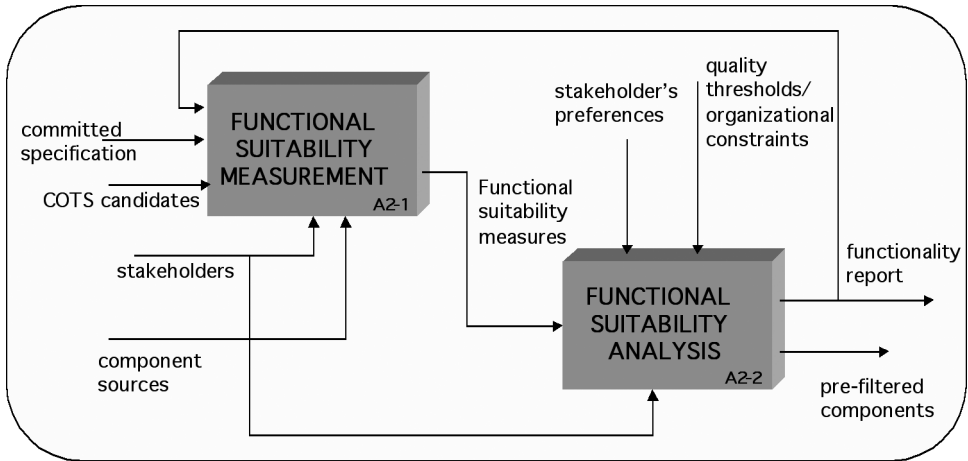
committed specification

COTS candidates

FUNCTIONAL SUITABILITY MEASUREMENT

A2-1

stakeholders

component sources

Functional suitability measures

stakeholder's preferences

quality thresholds/ organizational constraints

FUNCTIONAL SUITABILITY ANALYSIS

A2-2

functionality report

pre-filtered components